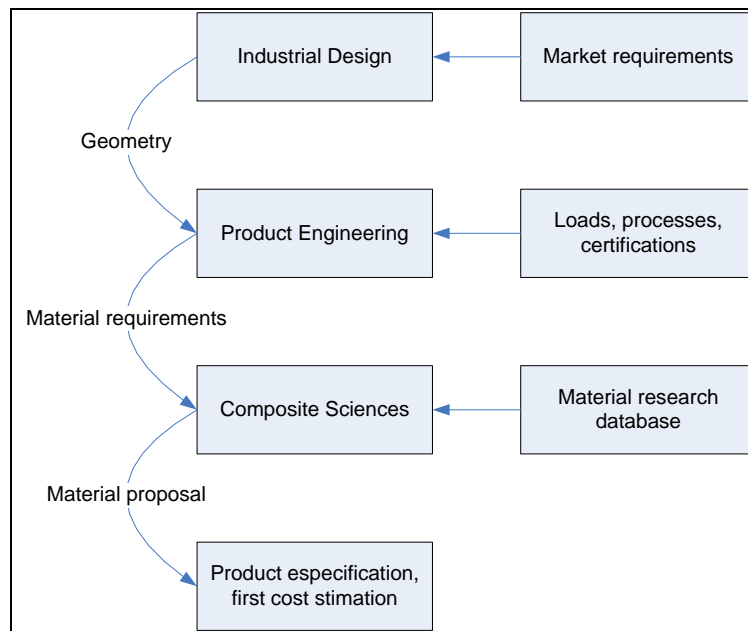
Industrial Design

Market requirements

Geometry

Product Engineering

Loads, processes, certifications

Material requirements

Composite Sciences

Material research database

Material proposal

Product especification, first cost stimation